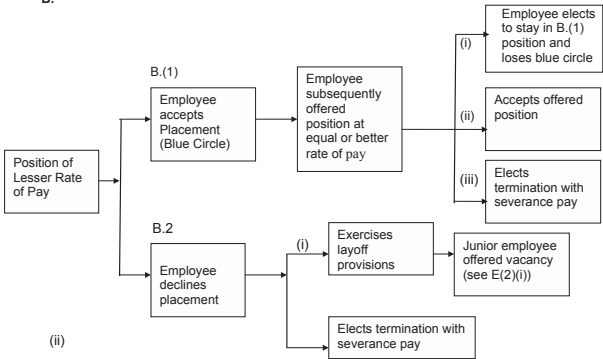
B.

Position of Lesser Rate of Pay

B.(1)

Employee accepts Placement (Blue Circle)

Employee subsequently offered position at equal or better rate of pay

(i)

Employee elects to stay in B.(1) position and loses blue circle

(ii)

Accepts offered position

(iii)

Elects termination with severance pay

B.2

Employee declines placement

(i)

Exercises layoff provisions

Junior employee offered vacancy (see E(2)(i))

(ii)

Elects termination with severance pay